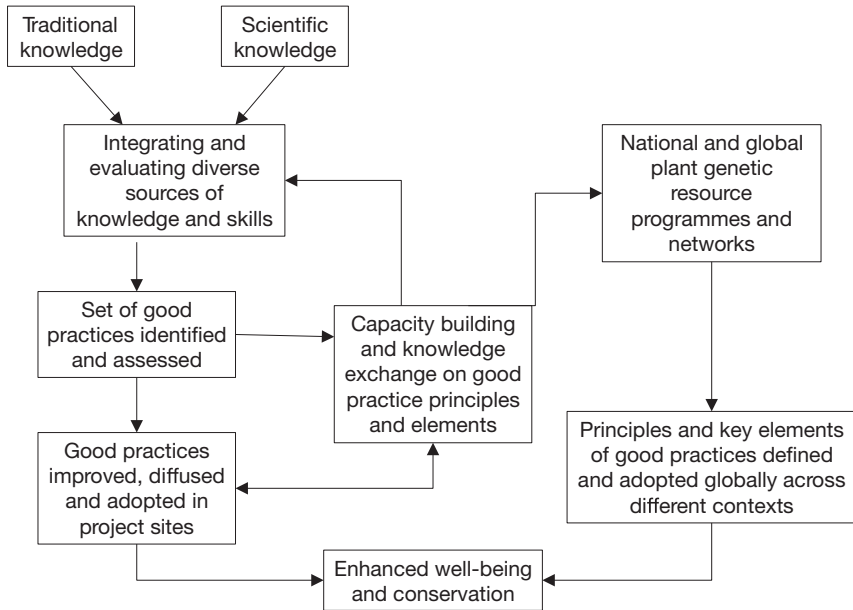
Traditional knowledge

Scientific knowledge

Integrating and evaluating diverse sources of knowledge and skills

National and global plant genetic resource programmes and networks

Set of good practices identified and assessed

Capacity building and knowledge exchange on good practice principles and elements

Good practices improved, diffused and adopted in project sites

Principles and key elements of good practices defined and adopted globally across different contexts

Enhanced well-being and conservation